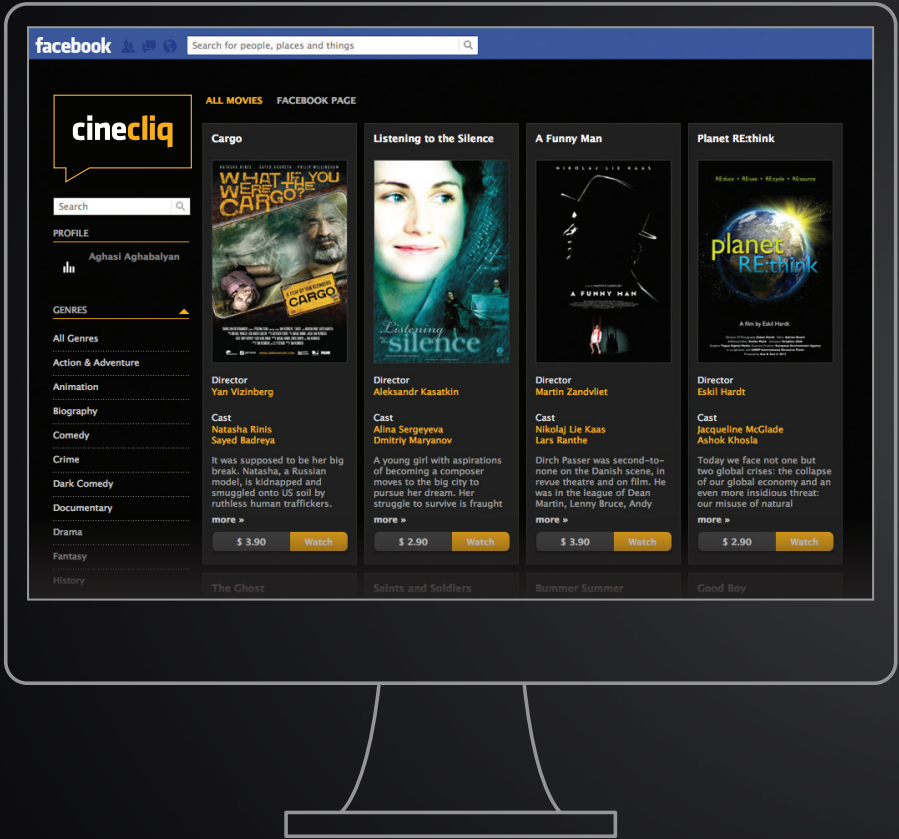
facebook Search for people, places and things

cinecliq

Search

PROFILE

Aghasi Aghabalyan

GENRES

All Genres
Action & Adventure
Animation
Biography
Comedy
Crime
Dark Comedy
Documentary
Drama
Fantasy
History

ALL MOVIES FACEBOOK PAGE

Cargo

WHAT IF YOU WERE THE CARGO?

CARGO

Director
Yan Vizinberg

Cast
Natasha Rinis
Sayed Badreya

It was supposed to be her big break. Natasha, a Russian model, is kidnapped and smuggled onto US soil by ruthless human traffickers.

more »

$ 3.90 Watch

Listening to the Silence

Listening to the silence

Director
Aleksandr Kasatkin

Cast
Alina Sergeyeva
Dmitriy Maryanov

A young girl with aspirations of becoming a composer moves to the big city to pursue her dream. Her struggle to survive is fraught

more »

$ 2.90 Watch

A Funny Man

NIKOLAJ LIE KAAS

A FUNNY MAN

Director
Martin Zandvliet

Cast
Nikolaj Lie Kaas
Lars Ranthe

Dirch Passer was second-to-none on the Danish scene, in revue theatre and on film. He was in the league of Dean Martin, Lenny Bruce, Andy

more »

$ 3.90 Watch

Planet RE:think

REduce • REuse • REcycle • REsource

planet RE:think

A film by Eskil Hardt

Director
Eskil Hardt

Cast
Jacqueline McGlade
Ashok Khosla

Today we face not one but two global crises: the collapse of our global economy and an even more insidious threat: our misuse of natural

more »

$ 2.90 Watch

The Ghost
Saints and Soldiers
Bummer Summer
Good Boy